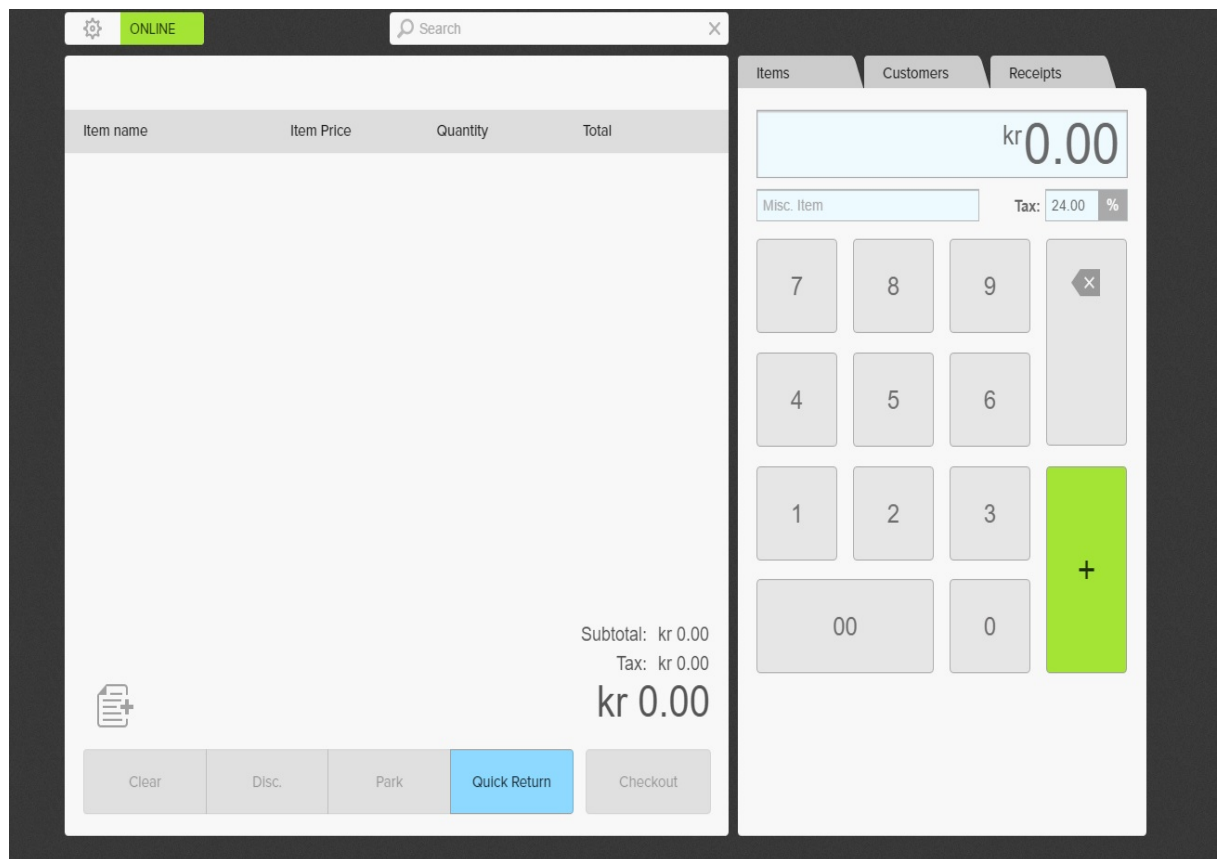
ONLINE

Search

| Item name | Item Price | Quantity | Total |
|---|---|---|---|

Subtotal: kr 0.00
Tax: kr 0.00
kr 0.00

Clear
Disc.
Park
Quick Return
Checkout

Items
Customers
Receipts

kr0.00

Misc. Item
Tax: 24.00 %

7
8
9
4
5
6
1
2
3
+
00
0